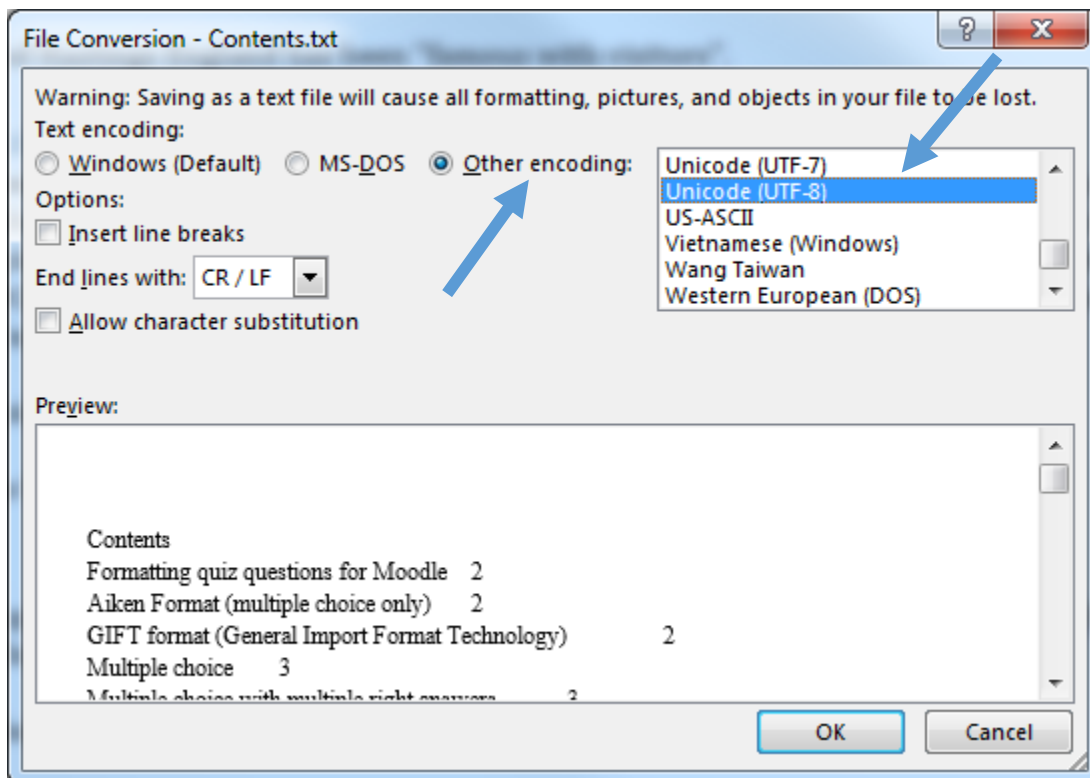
File Conversion - Contents.txt

?

X

Warning: Saving as a text file will cause all formatting, pictures, and objects in your file to be lost.

Text encoding:

Windows (Default)

MS-DOS

Other encoding:

Unicode (UTF-7)
Unicode (UTF-8)
US-ASCII
Vietnamese (Windows)
Wang Taiwan
Western European (DOS)

Options:

Insert line breaks

End lines with: CR / LF

Allow character substitution

Preview:

Contents
Formatting quiz questions for Moodle 2
Aiken Format (multiple choice only) 2
GIFT format (General Import Format Technology) 2
Multiple choice 3
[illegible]

OK

Cancel